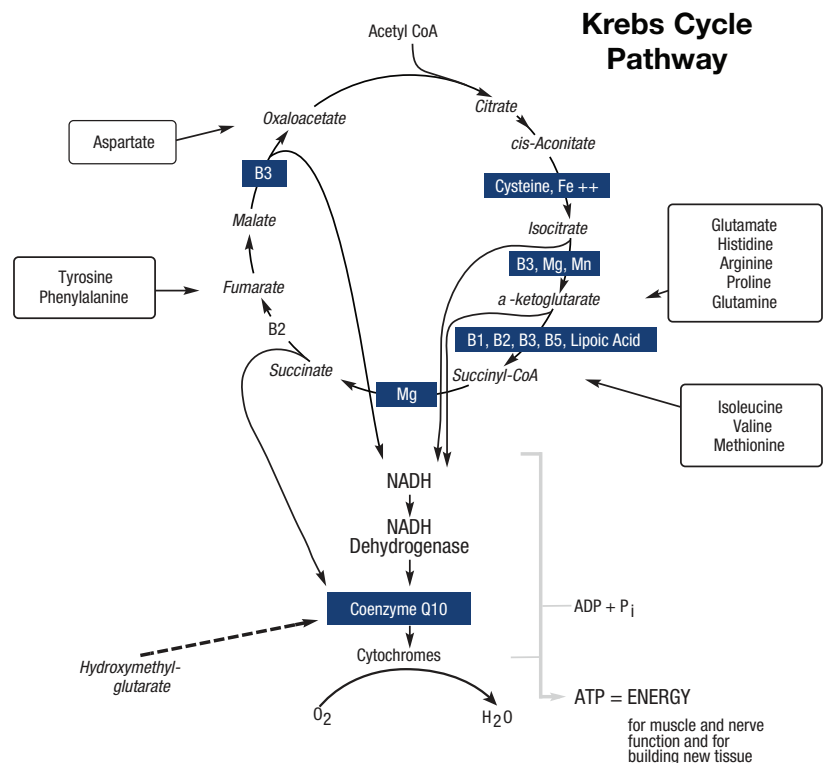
Krebs Cycle Pathway

Acetyl CoA

Citrate

cis-Aconitate

Cysteine, Fe ++

Isocitrate

B3, Mg, Mn

a -ketoglutarate

B1, B2, B3, B5, Lipoic Acid

Succinyl-CoA

Mg

Succinate

B2

Fumarate

Malate

B3

Oxaloacetate

Aspartate

Tyrosine
Phenylalanine

Glutamate
Histidine
Arginine
Proline
Glutamine

Isoleucine
Valine
Methionine

NADH

NADH
Dehydrogenase

Coenzyme Q10

Cytochromes

Hydroxymethyl-glutarate

$O_2$

$H_2O$

ADP + $P_i$

ATP = ENERGY

for muscle and nerve function and for building new tissue